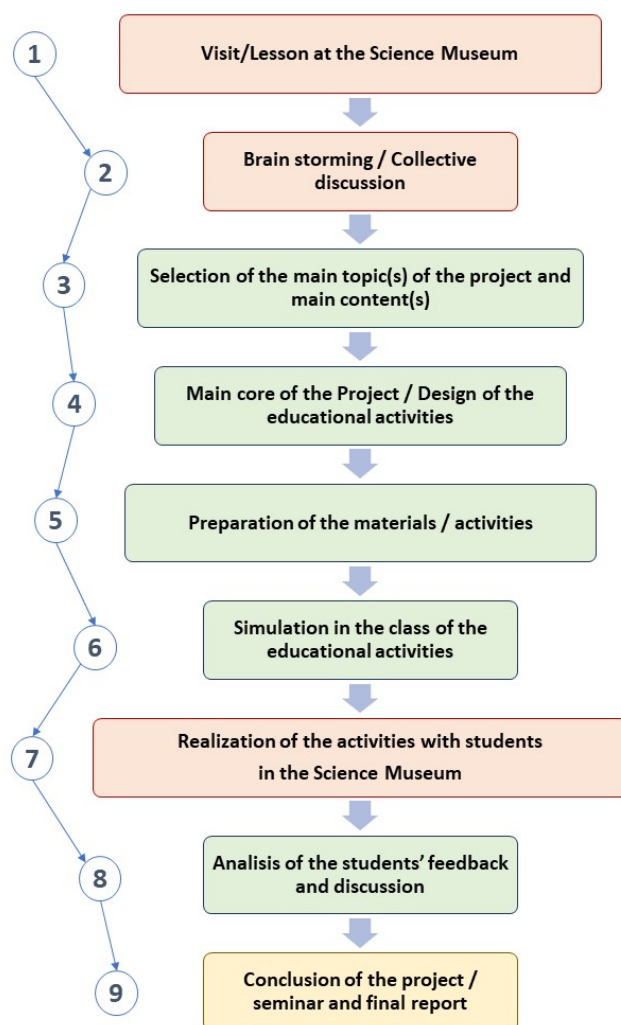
1
Visit/Lesson at the Science Museum

2
Brain storming / Collective discussion

3
Selection of the main topic(s) of the project and main content(s)

4
Main core of the Project / Design of the educational activities

5
Preparation of the materials / activities

6
Simulation in the class of the educational activities

7
Realization of the activities with students in the Science Museum

8
Analisis of the students' feedback and discussion

9
Conclusion of the project / seminar and final report